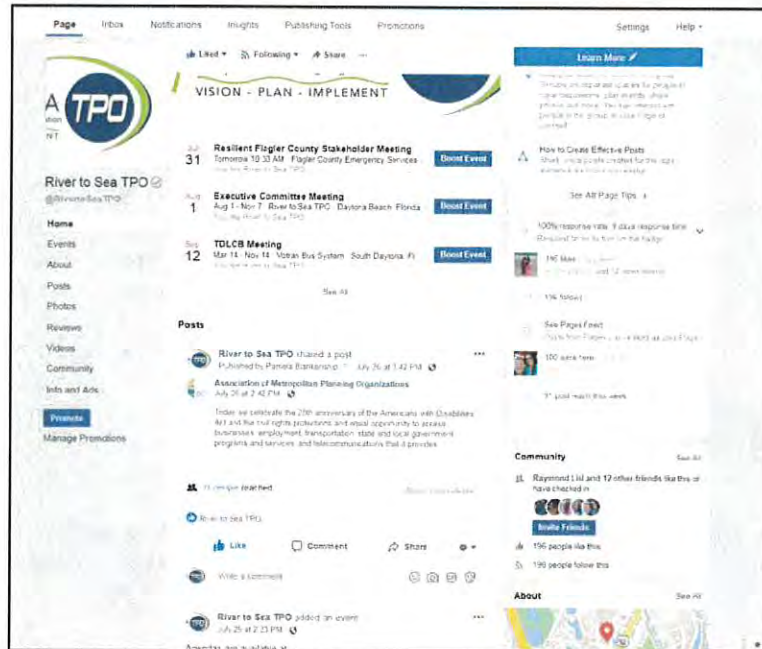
Page Inbox Notifications Insights Publishing Tools Promotions Settings Help

A TPO

River to Sea TPO
@RivertoSeaTPO

Home
Events
About
Posts
Photos
Reviews
Videos
Community
Info and Ads

Promote
Manage Promotions

Liked Following Share ...

VISION - PLAN - IMPLEMENT

Jul 31 Resilient Flagler County Stakeholder Meeting
Tomorrow 10:30 AM Flagler County Emergency Services
Boost Event

Aug 1 Executive Committee Meeting
Aug 1 - Nov 7 River to Sea TPO Daytona Beach, Florida
Boost Event

Sep 12 TDLCB Meeting
Mar 14 - Nov 14 Votran Bus System South Daytona, FL
Boost Event

See All

Posts

River to Sea TPO shared a post
Published by Pamela Blankenship July 26 at 1:42 PM

Association of Metropolitan Planning Organizations
July 26 at 2:42 PM

Today we celebrate the 29th anniversary of the Americans with Disabilities Act and the civil rights protections and equal opportunity to access businesses, employment, transportation, state and local government programs and services and telecommunications that it provides.

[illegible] people reached

River to Sea TPO

Like Comment Share

Write a comment...

River to Sea TPO added an event
July 26 at 2:23 PM

Learn More

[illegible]

How to Create Effective Posts
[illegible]

See All Page Tips

100% response rate, 9 days response time
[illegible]

196 likes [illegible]

196 follows

See Pages Feed
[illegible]

100 were here

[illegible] post reach this week

Community
Raymond List and 12 other friends like this or have checked in

Invite Friends

196 people like this
196 people follow this

About See All